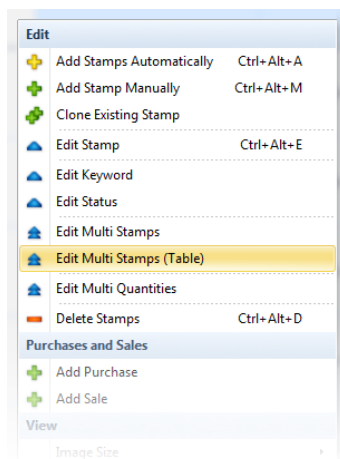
Edit
Add Stamps Automatically Ctrl+Alt+A
Add Stamp Manually Ctrl+Alt+M
Clone Existing Stamp
Edit Stamp Ctrl+Alt+E
Edit Keyword
Edit Status
Edit Multi Stamps
Edit Multi Stamps (Table)
Edit Multi Quantities
Delete Stamps Ctrl+Alt+D
Purchases and Sales
Add Purchase
Add Sale
View
Image Size